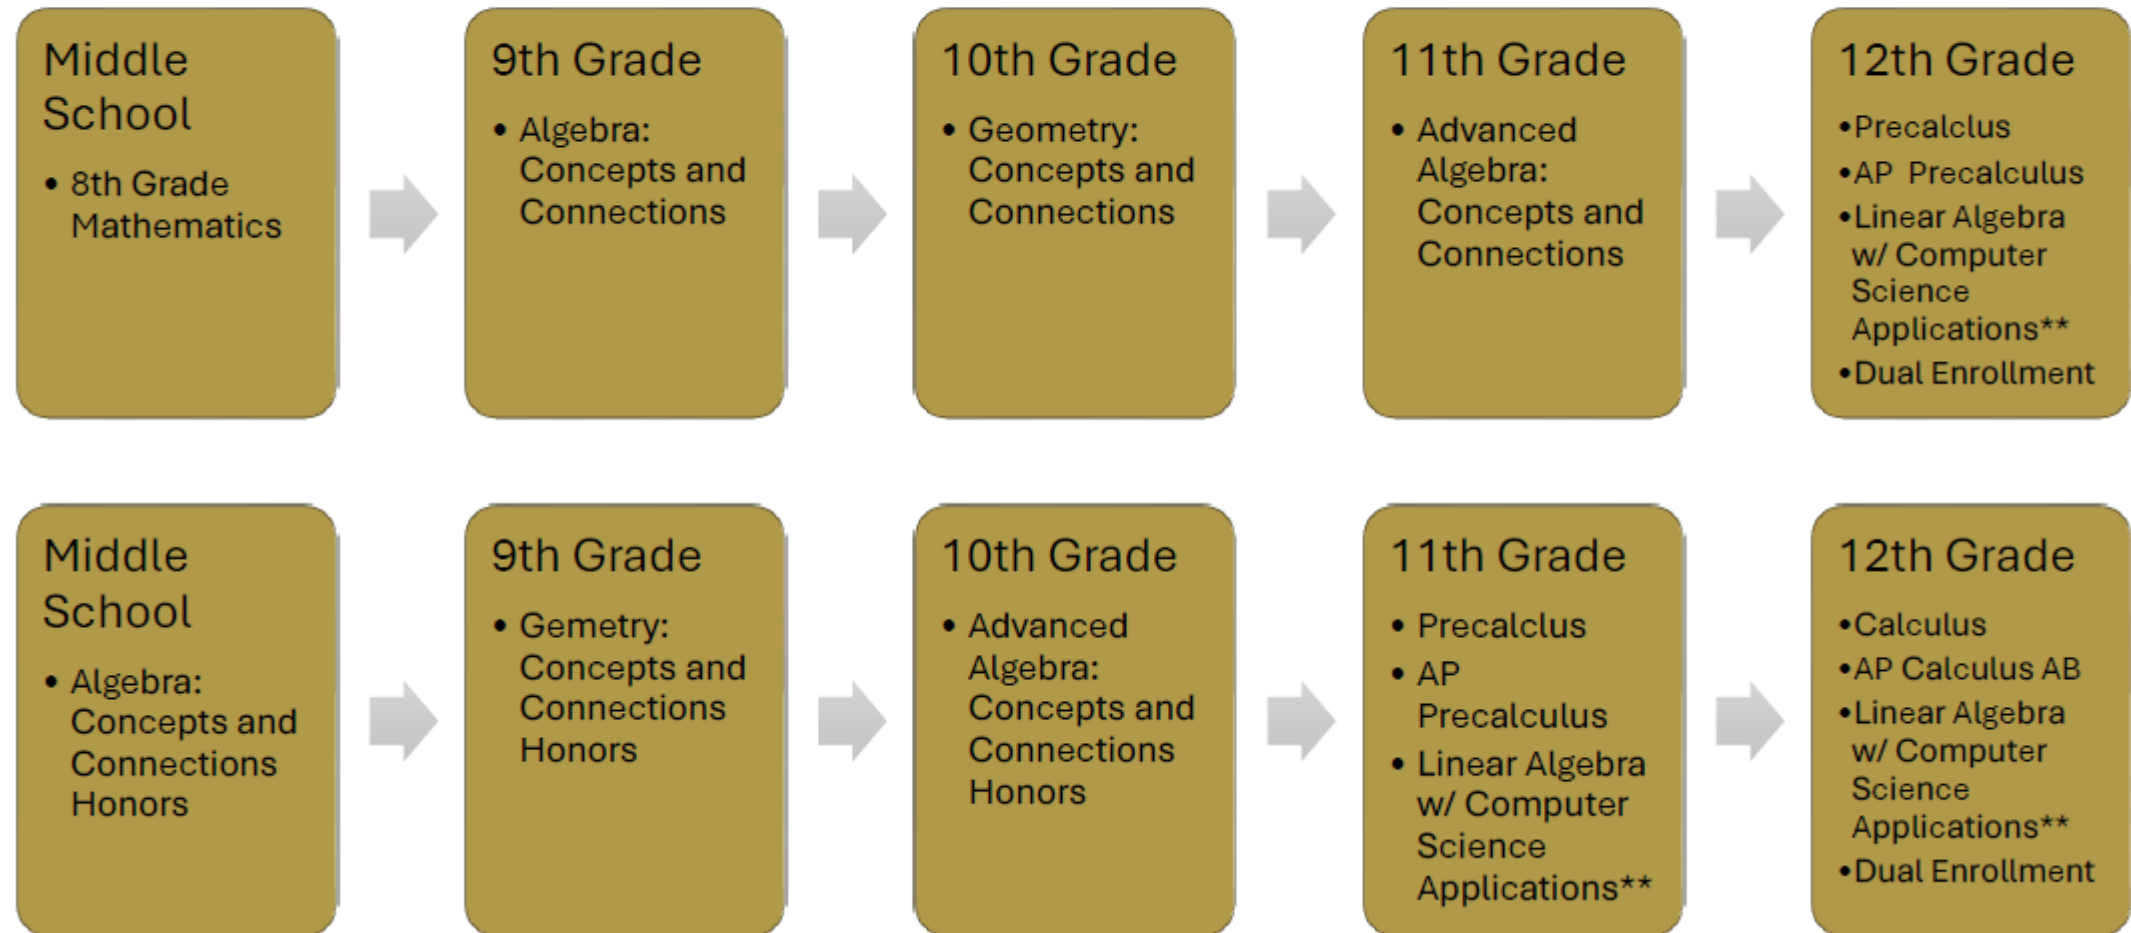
Middle School

• 8th Grade Mathematics

9th Grade

• Algebra: Concepts and Connections

10th Grade

• Geometry: Concepts and Connections

11th Grade

• Advanced Algebra: Concepts and Connections

12th Grade

•Precalclus
•AP Precalculus
•Linear Algebra w/ Computer Science Applications**
•Dual Enrollment

Middle School

• Algebra: Concepts and Connections Honors

9th Grade

• Gemetry: Concepts and Connections Honors

10th Grade

• Advanced Algebra: Concepts and Connections Honors

11th Grade

• Precalclus
• AP Precalculus
• Linear Algebra w/ Computer Science Applications**

12th Grade

•Calculus
•AP Calculus AB
•Linear Algebra w/ Computer Science Applications**
•Dual Enrollment